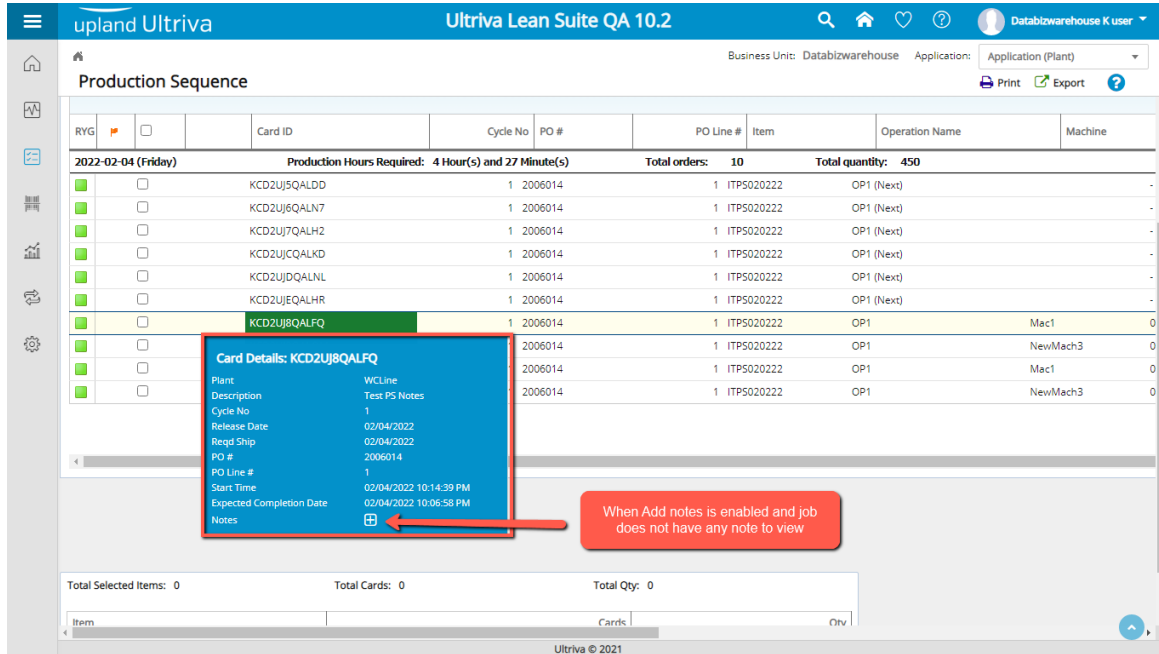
upland Ultriva

Ultriva Lean Suite QA 10.2

Databizwarehouse K user

Business Unit: Databizwarehouse Application: Application (Plant)

Production Sequence

Print Export

| RYG | | | | Card ID | Cycle No | PO # | PO Line # | Item | Operation Name | Machine |
|---|---|---|---|---|---|---|---|---|---|---|
| 2022-02-04 (Friday) | | | | Production Hours Required: 4 Hour(s) and 27 Minute(s) | | Total orders: 10 | | Total quantity: 450 | | |
| | | | | KCD2UJ5QALDD | 1 | 2006014 | 1 | ITPS020222 | OP1 (Next) | - |
| | | | | KCD2UJ6QALN7 | 1 | 2006014 | 1 | ITPS020222 | OP1 (Next) | - |
| | | | | KCD2UJ7QALH2 | 1 | 2006014 | 1 | ITPS020222 | OP1 (Next) | - |
| | | | | KCD2UJCQALKD | 1 | 2006014 | 1 | ITPS020222 | OP1 (Next) | - |
| | | | | KCD2UJDQALNL | 1 | 2006014 | 1 | ITPS020222 | OP1 (Next) | - |
| | | | | KCD2UJEQALHR | 1 | 2006014 | 1 | ITPS020222 | OP1 (Next) | - |
| | | | | KCD2UJ8QALFQ | 1 | 2006014 | 1 | ITPS020222 | OP1 | Mac1 |
| | | | | | | 2006014 | 1 | ITPS020222 | OP1 | NewMach3 |
| | | | | | | 2006014 | 1 | ITPS020222 | OP1 | Mac1 |
| | | | | | | 2006014 | 1 | ITPS020222 | OP1 | NewMach3 |

Card Details: KCD2UJ8QALFQ
Plant WCLine
Description Test PS Notes
Cycle No 1
Release Date 02/04/2022
Reqd Ship 02/04/2022
PO # 2006014
PO Line # 1
Start Time 02/04/2022 10:14:39 PM
Expected Completion Date 02/04/2022 10:06:58 PM
Notes

When Add notes is enabled and job does not have any note to view

Total Selected Items: 0 Total Cards: 0 Total Qty: 0

Item Cards Qty

Ultriva © 2021